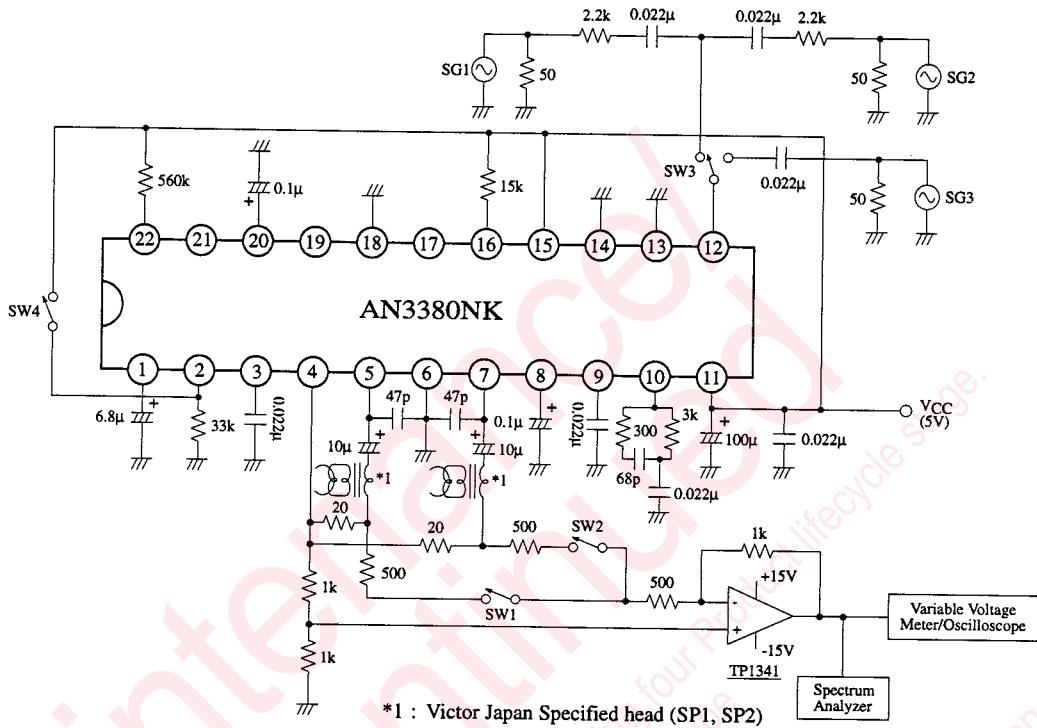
2.2k 0.022μ 0.022μ 2.2k

SG1 50 50 SG2

560k 0.1μ 15k SW3 0.022μ

50 SG3

22 21 20 19 18 17 16 15 14 13 12

SW4

AN3380NK

1 2 3 4 5 6 7 8 9 10 11

47p 47p 0.1μ 3k VCC (5V)

6.8μ 33k 0.022μ 10μ 10μ 0.022μ 300 100μ 0.022μ

*1 *1 68p 0.022μ

20 20 500 SW2

1k

500 500 +15V

1k SW1

1k -15V

TP1341

Variable Voltage Meter/Oscilloscope

Spectrum Analyzer

*1 : Victor Japan Specified head (SP1, SP2)

maintenance/discontinued

four Product lifecycle stage.